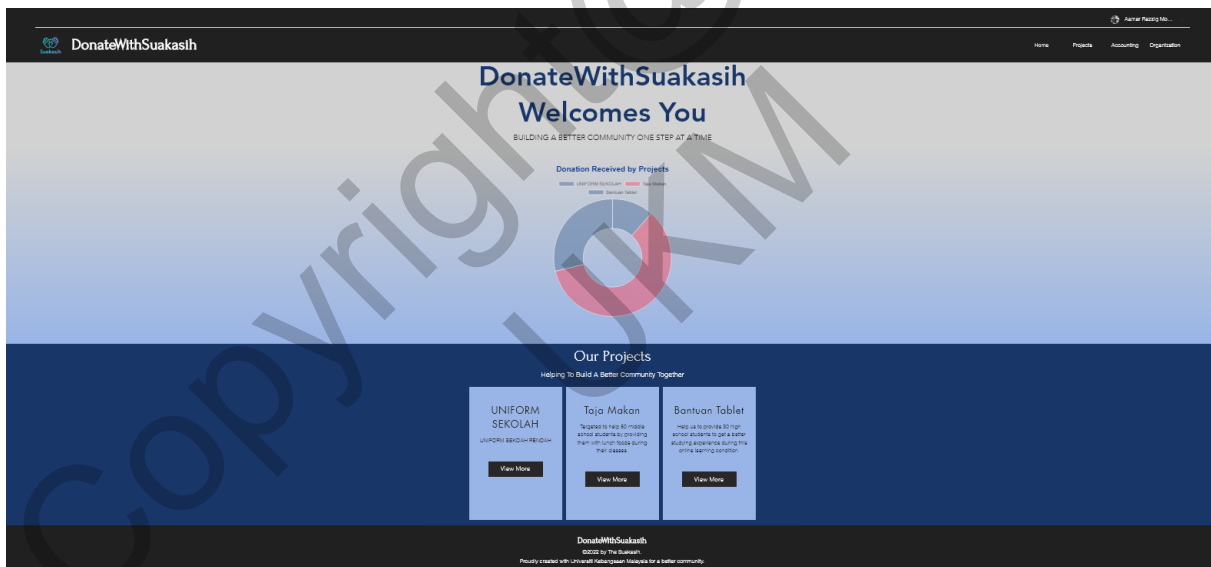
Asmat Razzig Mo...

Suakasih

DonateWithSuakasih

Home Projects Accounting Organization

DonateWithSuakasih Welcomes You

BUILDING A BETTER COMMUNITY ONE STEP AT A TIME

Donation Received by Projects

UNIFORM SEKOLAH Taja Makan Bantuan Tablet

Our Projects

Helping To Build A Better Community Together

UNIFORM SEKOLAH

UNIFORM SEKOLAH RENDAH

View More

Taja Makan

Targeted to help 50 middle school students by providing them with lunch foods during their classes.

View More

Bantuan Tablet

Help us to provide 50 high school students to get a better studying experience during this online learning condition.

View More

DonateWithSuakasih

©2022 by The Suakasih.

Proudly created with Universiti Kebangsaan Malaysia for a better community.

Copyright@ UKM